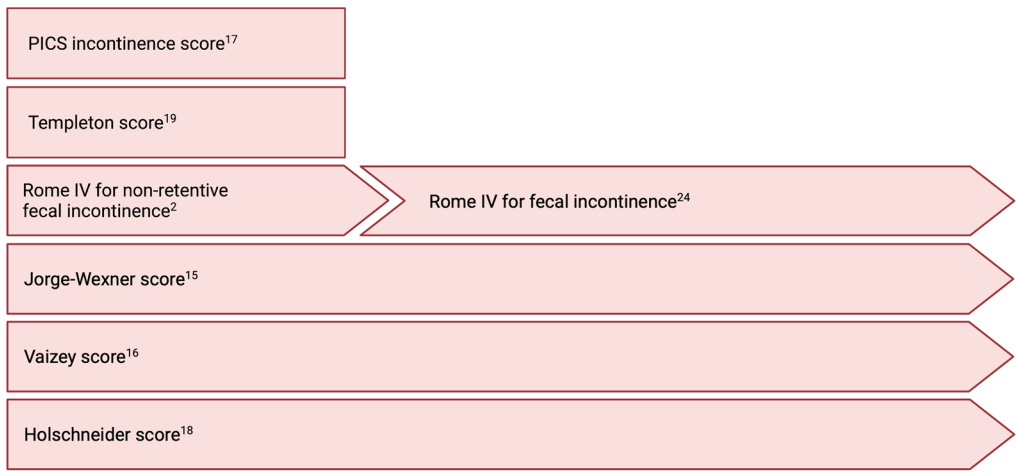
PICS incontinence score$^{17}$

Templeton score$^{19}$

Rome IV for non-retentive fecal incontinence$^{2}$

Rome IV for fecal incontinence$^{24}$

Jorge-Wexner score$^{15}$

Vaizey score$^{16}$

Holschneider score$^{18}$